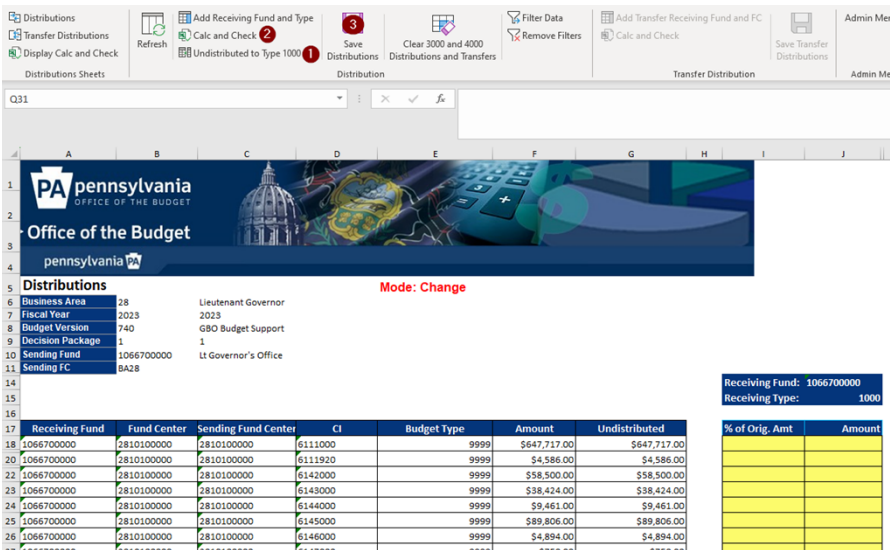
Distributions
Transfer Distributions
Display Calc and Check
Distributions Sheets

Refresh
Add Receiving Fund and Type
Calc and Check 2
Undistributed to Type 1000 1

3
Save Distributions

Clear 3000 and 4000 Distributions and Transfers

Filter Data
Remove Filters
Distribution

Add Transfer Receiving Fund and FC
Calc and Check

Save Transfer Distributions
Transfer Distribution

Admin Me
Admin Me

Q31

PA pennsylvania OFFICE OF THE BUDGET
Office of the Budget
pennsylvania PA

Distributions

Mode: Change

| | | |
|---|---|---|
| Business Area | 28 | Lieutenant Governor |
| Fiscal Year | 2023 | 2023 |
| Budget Version | 740 | GBO Budget Support |
| Decision Package | 1 | 1 |
| Sending Fund | 1066700000 | Lt Governor's Office |
| Sending FC | BA28 | |

Receiving Fund: 1066700000
Receiving Type: 1000

| Receiving Fund | Fund Center | Sending Fund Center | CI | Budget Type | Amount | Undistributed |
|---|---|---|---|---|---|---|
| 1066700000 | 2810100000 | 2810100000 | 6111000 | 9999 | $647,717.00 | $647,717.00 |
| 1066700000 | 2810100000 | 2810100000 | 6111920 | 9999 | $4,586.00 | $4,586.00 |
| 1066700000 | 2810100000 | 2810100000 | 6142000 | 9999 | $58,500.00 | $58,500.00 |
| 1066700000 | 2810100000 | 2810100000 | 6143000 | 9999 | $38,424.00 | $38,424.00 |
| 1066700000 | 2810100000 | 2810100000 | 6144000 | 9999 | $9,461.00 | $9,461.00 |
| 1066700000 | 2810100000 | 2810100000 | 6145000 | 9999 | $89,806.00 | $89,806.00 |
| 1066700000 | 2810100000 | 2810100000 | 6146000 | 9999 | $4,894.00 | $4,894.00 |

| % of Orig. Amt | Amount |
|---|---|